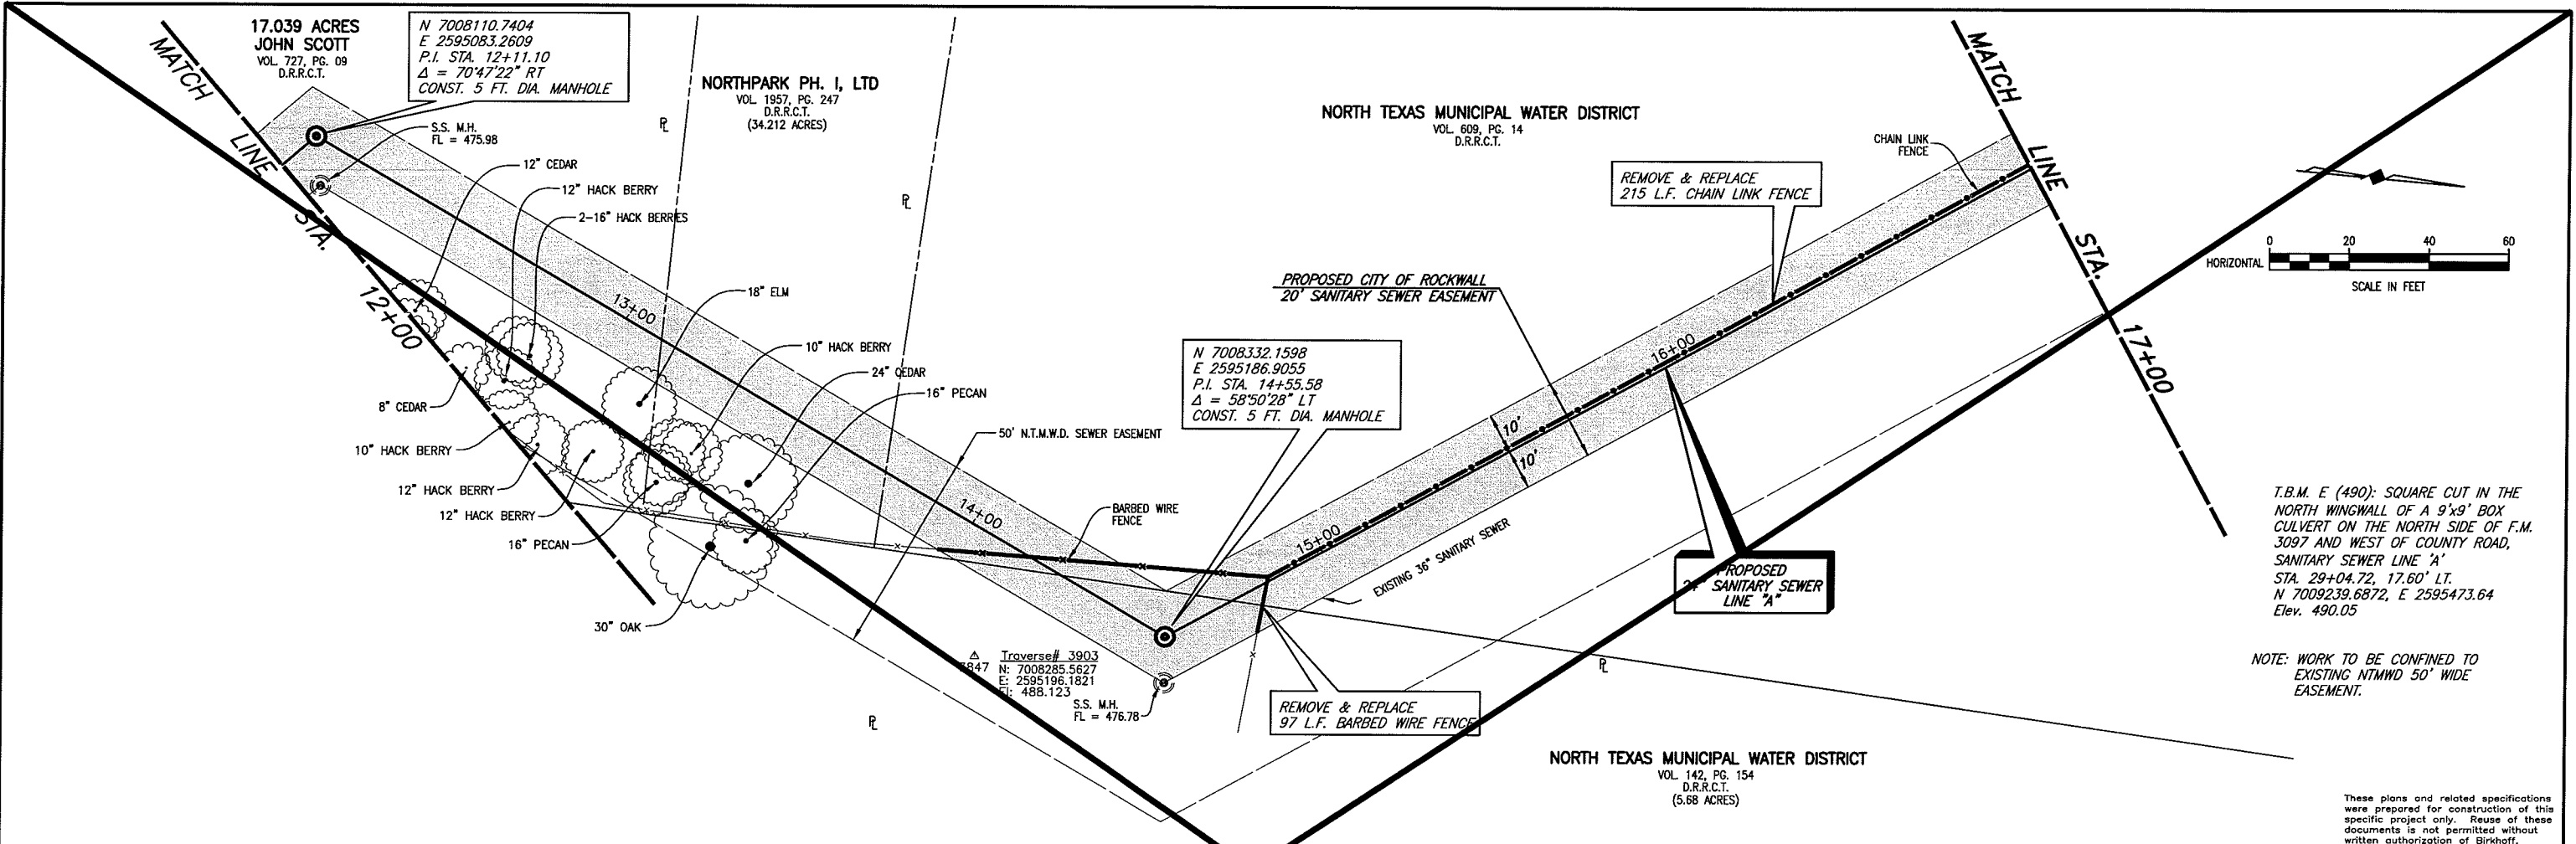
17.039 ACRES
JOHN SCOTT
VOL. 727, PG. 09
D.R.R.C.T.

N 7008110.7404
E 2595083.2609
P.I. STA. 12+11.10
$\Delta$ = 70°47'22" RT
CONST. 5 FT. DIA. MANHOLE

MATCH LINE STA. 12+00

S.S. M.H.
FL = 475.98

12" CEDAR
12" HACK BERRY
2–16" HACK BERRIES

NORTHPARK PH. I, LTD
VOL. 1957, PG. 247
D.R.R.C.T.
(34.212 ACRES)

℄

℄

18" ELM
13+00
10" HACK BERRY
24" CEDAR
16" PECAN
8" CEDAR
10" HACK BERRY
12" HACK BERRY
12" HACK BERRY
16" PECAN
30" OAK

50' N.T.M.W.D. SEWER EASEMENT
14+00
BARBED WIRE FENCE

Troverse# 3903
7847 N: 7008285.5627
E: 2595196.1821
El: 488.123

S.S. M.H.
FL = 476.78

℄

NORTH TEXAS MUNICIPAL WATER DISTRICT
VOL. 609, PG. 14
D.R.R.C.T.

PROPOSED CITY OF ROCKWALL
20' SANITARY SEWER EASEMENT

N 7008332.1598
E 2595186.9055
P.I. STA. 14+55.58
$\Delta$ = 58°50'28" LT
CONST. 5 FT. DIA. MANHOLE

10'
10'
15+00
16+00
EXISTING 36" SANITARY SEWER

REMOVE & REPLACE
97 L.F. BARBED WIRE FENCE

CHAIN LINK FENCE

REMOVE & REPLACE
215 L.F. CHAIN LINK FENCE

PROPOSED
24" SANITARY SEWER
LINE "A"

℄

MATCH LINE STA. 17+00

HORIZONTAL 0 20 40 60
SCALE IN FEET

T.B.M. E (490): SQUARE CUT IN THE NORTH WINGWALL OF A 9'x9' BOX CULVERT ON THE NORTH SIDE OF F.M. 3097 AND WEST OF COUNTY ROAD, SANITARY SEWER LINE 'A'
STA. 29+04.72, 17.60' LT.
N 7009239.6872, E 2595473.64
Elev. 490.05

NOTE: WORK TO BE CONFINED TO EXISTING NTMWD 50' WIDE EASEMENT.

NORTH TEXAS MUNICIPAL WATER DISTRICT
VOL. 142, PG. 154
D.R.R.C.T.
(5.68 ACRES)

These plans and related specifications were prepared for construction of this specific project only. Reuse of these documents is not permitted without written authorization of Birkhoff.